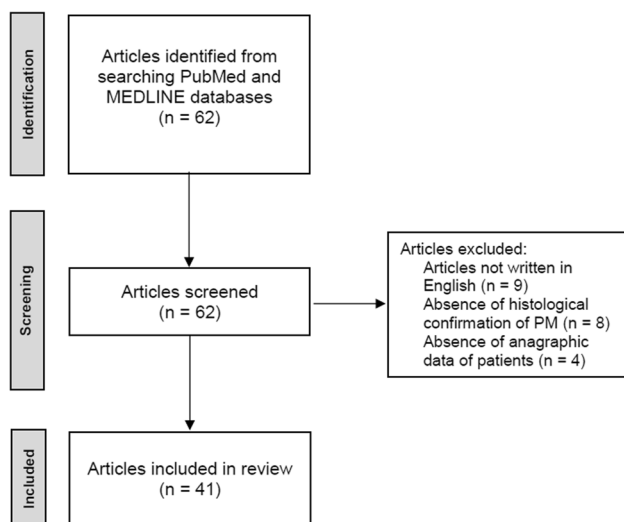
Identification

Articles identified from searching PubMed and MEDLINE databases
(n = 62)

Screening

Articles screened
(n = 62)

Articles excluded:
Articles not written in English (n = 9)
Absence of histological confirmation of PM (n = 8)
Absence of anagraphic data of patients (n = 4)

Included

Articles included in review
(n = 41)